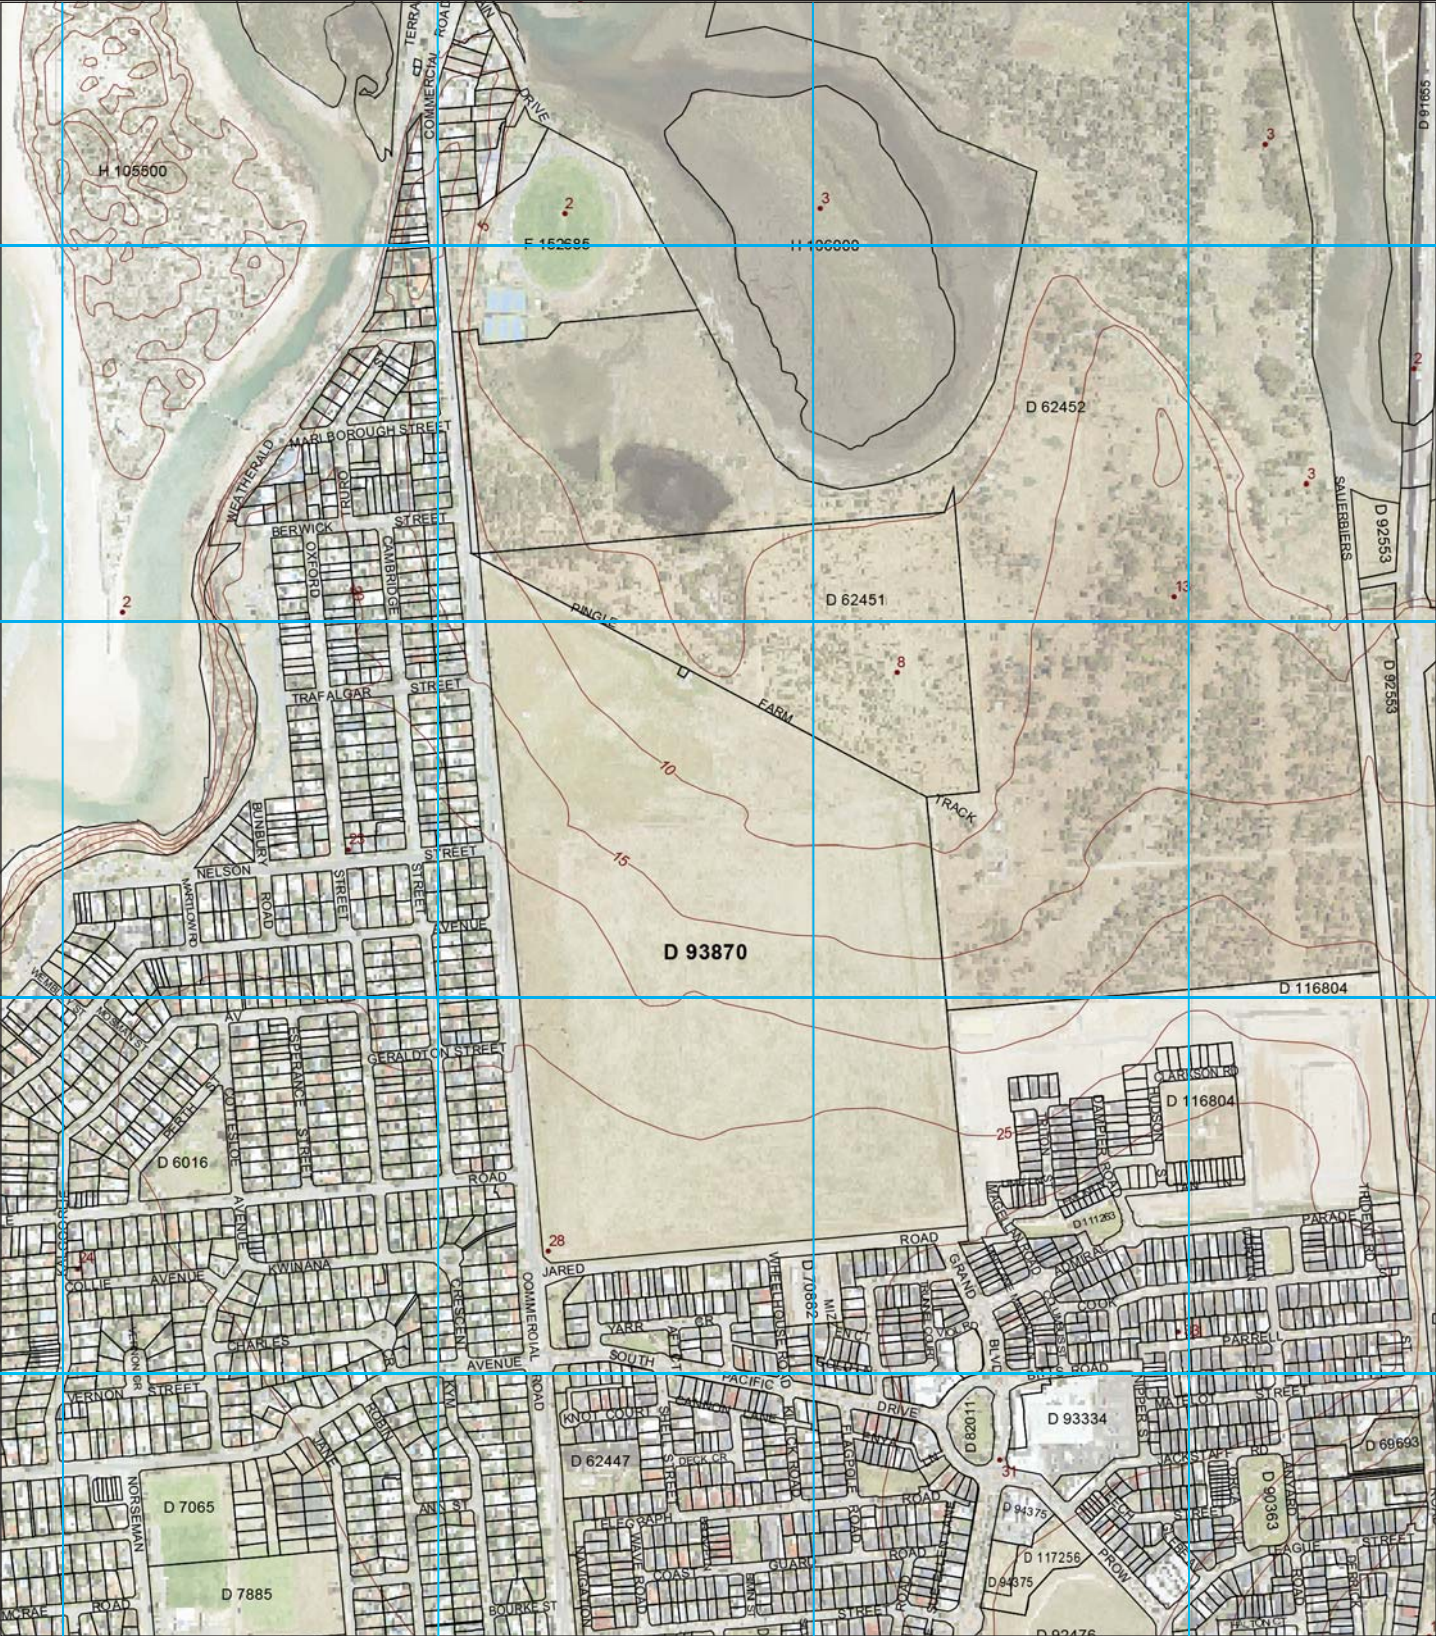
TERRACE
COMMERCIAL ROAD
DRIVE
H 105500
2
F 152685
3
H 106068
3
D 91655
2
D 62452
3
MARLBOROUGH STREET
WEATHERALD
TRURO
BERWICK
STREET
OXFORD
CAMBRIDGE
SAUERBIERS
D 92553
D 62451
13
2
PINGLE
FARM
TRACK
8
D 92553
TRAFALGAR
STREET
10
15
BUNBURY
NELSON
ROAD
STREET
STREET
STREET
MARTLOW RD
AVENUE
D 93870
D 116804
AV
GERALDTON STREET
ESPERANCE
STREET
PERTH
COTTESLOE
CLARKSON RD
D 116804
25
D 6016
AVENUE
ROAD
28
ROAD
D 111263
PARADE
JARED
24
COLLIE
AVENUE
KWINANA
CRESCENT
COMMERCIAL
D 70862
GRAND
BLVD
ADMIRAL
COOK
YARR
CR
CHARLES
SOUTH
PARRELL
AVENUE
VERNON
STREET
PACIFIC
DRIVE
STREET
ROAD
D 82011
D 93334
KNOT COURT
D 62447
JACKSTAFF
RD
D 69693
31
DECK CR
ROBIN
NORSEMAN
D 7065
ANN ST
D 94375
D 90363
ROAD
STREET
TELEGRAPH
WAVE ROAD
D 117256
GUARD
ROAD
COAST
D 94375
PROW
STREET
LEAGUE
D 7885
MCRAE
ROAD
BOURKE ST
NAVIGATION
D 92476